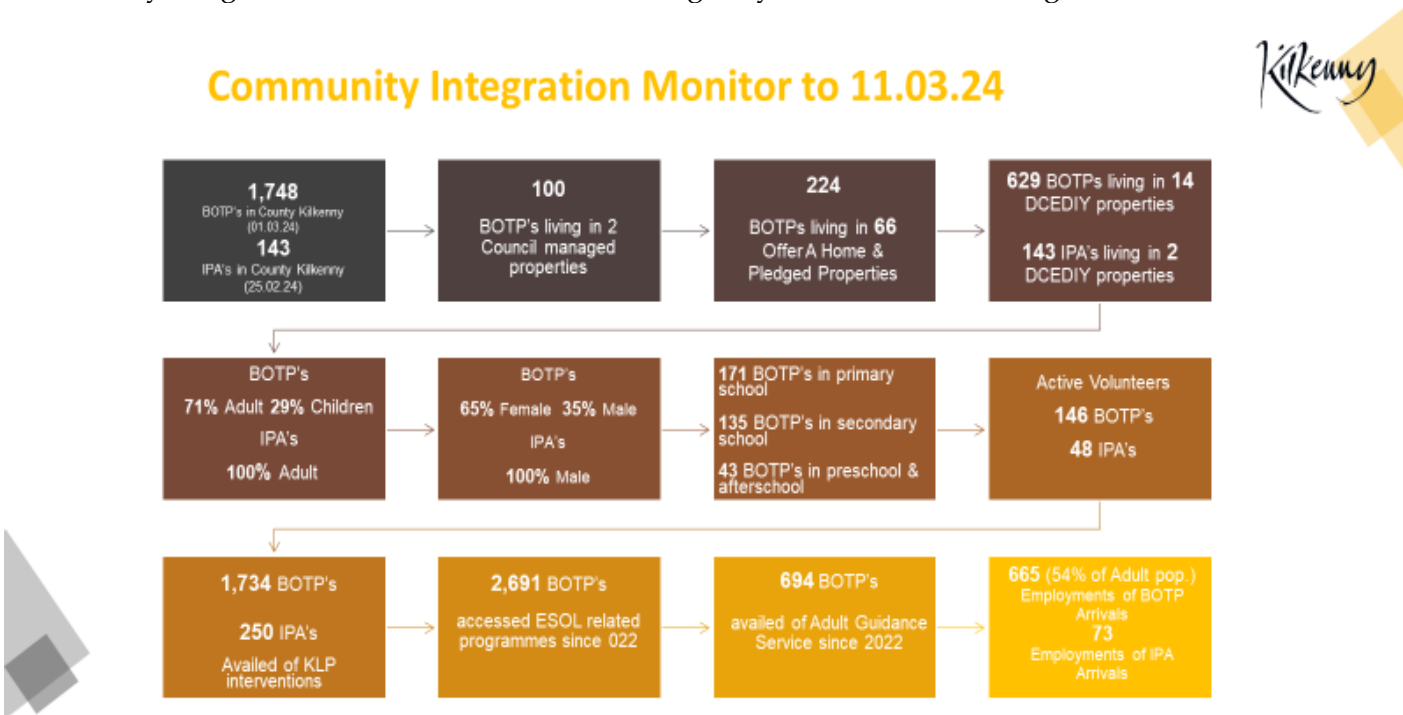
Community Integration Monitor to 11.03.24

Kilkenny

1,748
BOTP's in County Kilkenny (01.03.24)
143
IPA's in County Kilkenny (25.02.24)

100
BOTP's living in 2 Council managed properties

224
BOTPs living in 66 Offer A Home & Pledged Properties

629 BOTPs living in 14 DCEDIY properties

143 IPA's living in 2 DCEDIY properties

BOTP's
71% Adult 29% Children
IPA's
100% Adult

BOTP's
65% Female 35% Male
IPA's
100% Male

171 BOTP's in primary school

135 BOTP's in secondary school

43 BOTP's in preschool & afterschool

Active Volunteers
146 BOTP's
48 IPA's

1,734 BOTP's

250 IPA's

Availed of KLP interventions

2,691 BOTP's

accessed ESOL related programmes since 022

694 BOTP's

availed of Adult Guidance Service since 2022

665 (54% of Adult pop.)
Employments of BOTP Arrivals
73
Employments of IPA Arrivals